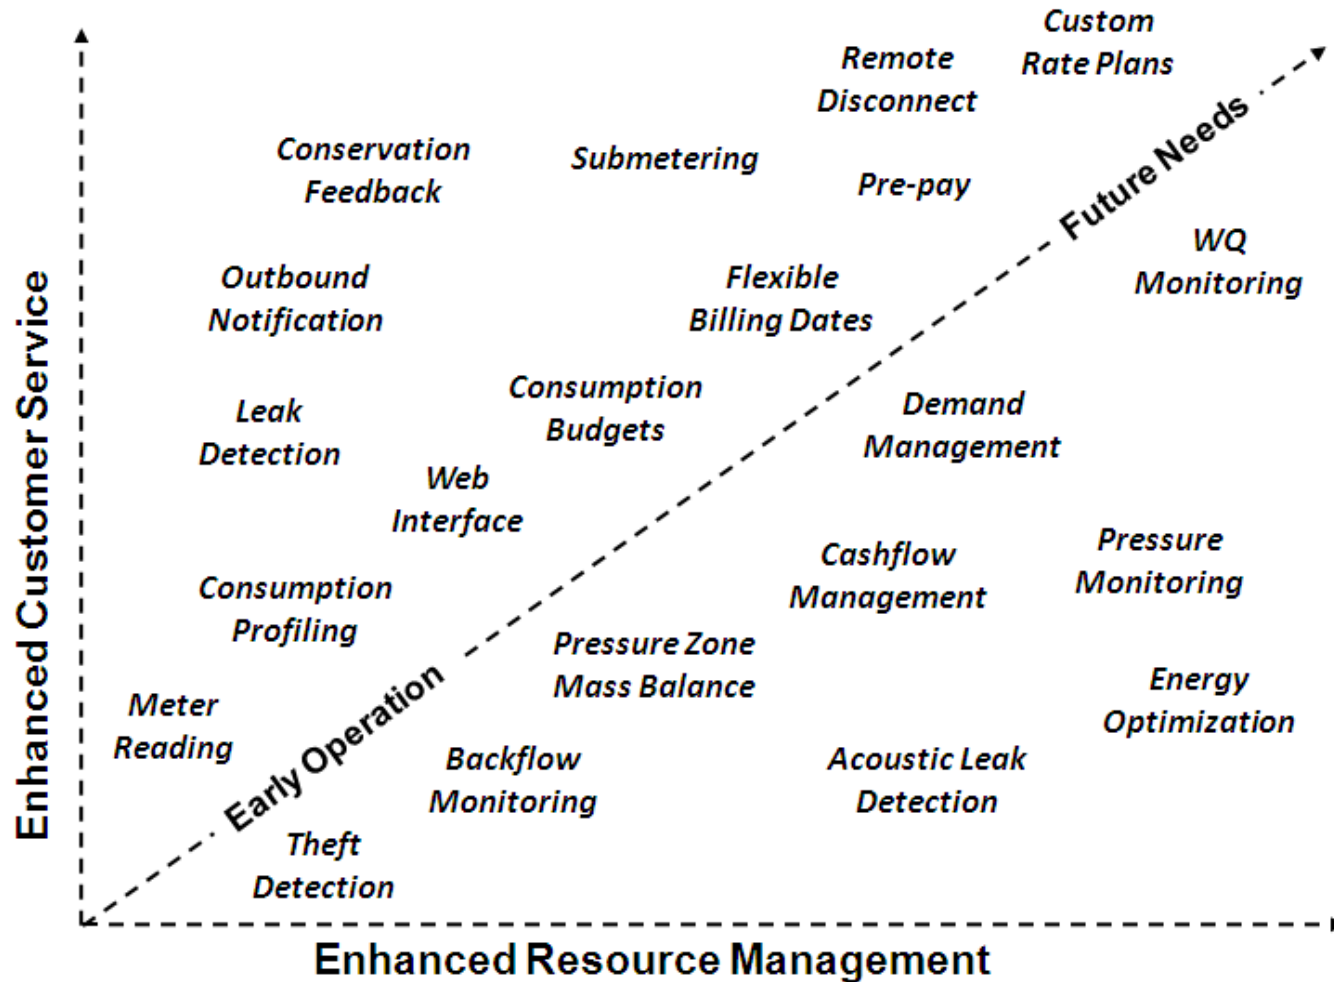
Custom Rate Plans

Remote Disconnect

Conservation Feedback

Submetering

Pre-pay

Future Needs

WQ Monitoring

Outbound Notification

Flexible Billing Dates

Enhanced Customer Service

Leak Detection

Consumption Budgets

Demand Management

Web Interface

Cashflow Management

Pressure Monitoring

Consumption Profiling

Pressure Zone Mass Balance

Energy Optimization

Meter Reading

Early Operation

Backflow Monitoring

Acoustic Leak Detection

Theft Detection

Enhanced Resource Management